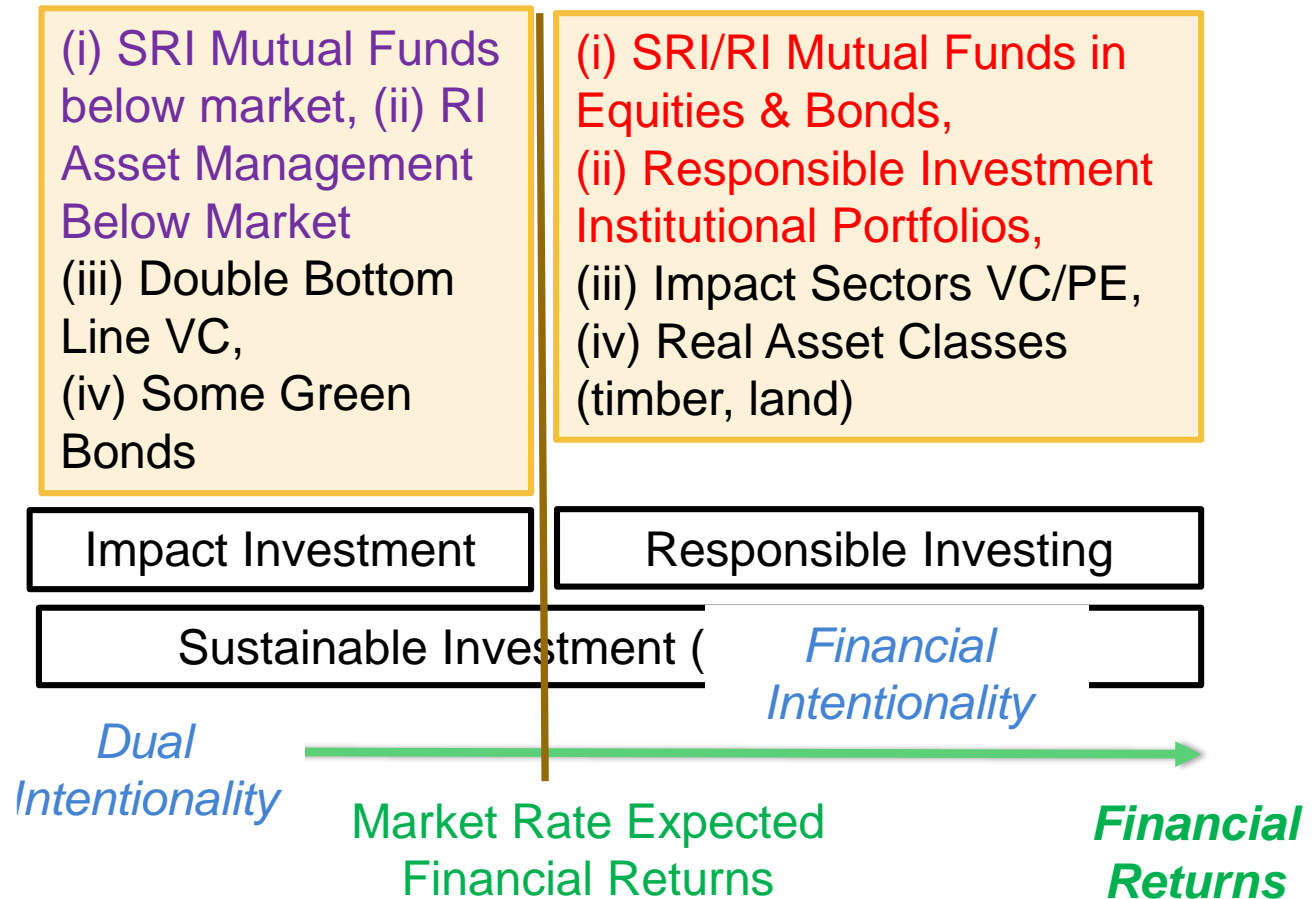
(i) SRI Mutual Funds below market, (ii) RI Asset Management Below Market
(iii) Double Bottom Line VC,
(iv) Some Green Bonds

(i) SRI/RI Mutual Funds in Equities & Bonds,
(ii) Responsible Investment Institutional Portfolios,
(iii) Impact Sectors VC/PE,
(iv) Real Asset Classes (timber, land)

Impact Investment

Responsible Investing

Sustainable Investment (

Financial Intentionality

Dual Intentionality

Market Rate Expected Financial Returns

Financial Returns